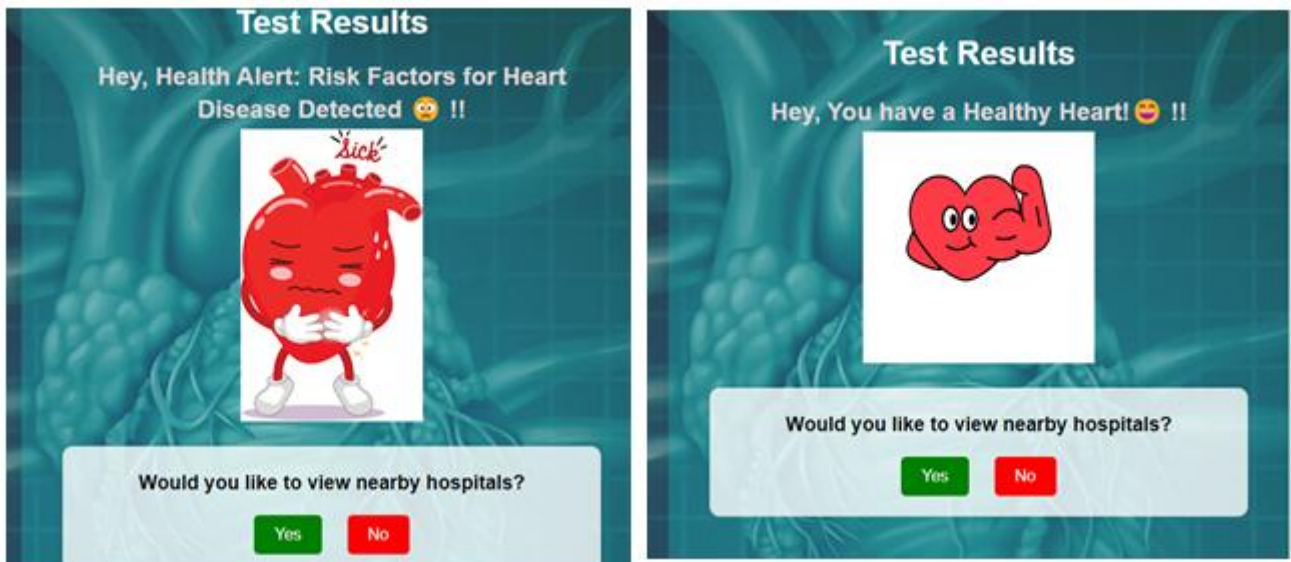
Test Results

Hey, Health Alert: Risk Factors for Heart Disease Detected 😳 !!

Sick

Would you like to view nearby hospitals?

Yes No

Test Results

Hey, You have a Healthy Heart! 😄 !!

Would you like to view nearby hospitals?

Yes No